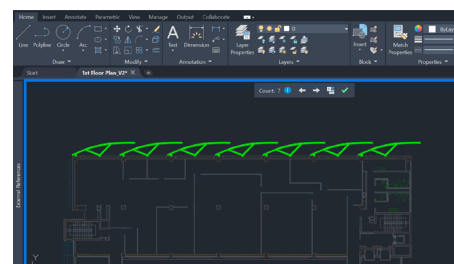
Home Insert Annotate Parametric View Manage Output Collaborate

Line Polyline Circle Arc

Draw

Modify

Text Dimension

Annotation

Layer Properties

Layers

Insert

Block

Match Properties

Properties

ByLay

Start

1st Floor Plan_V2*

Count: 7

External References

Y